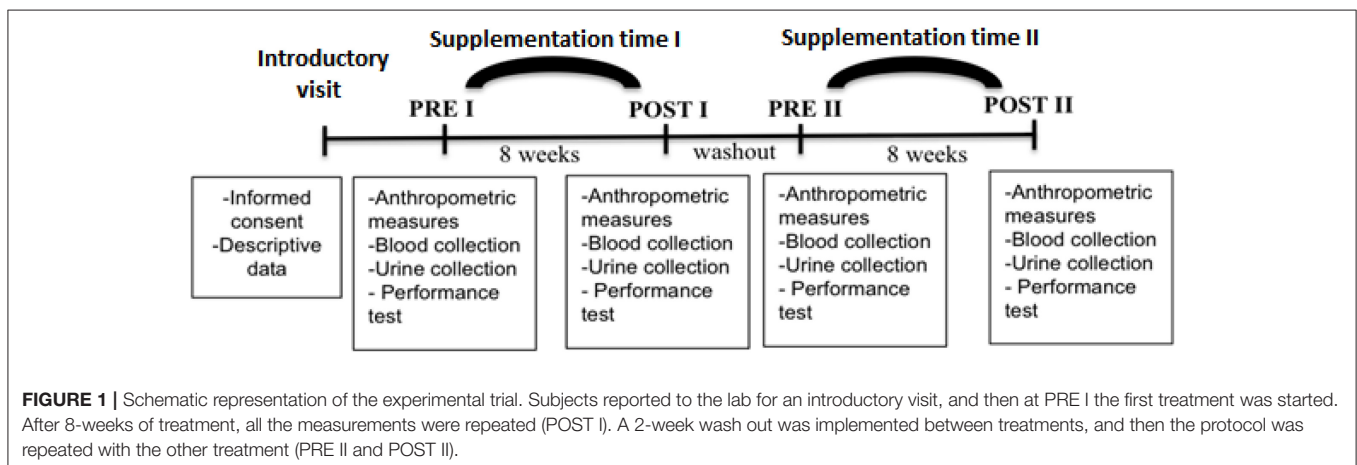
Introductory visit

Supplementation time I

Supplementation time II

PRE I

POST I

PRE II

POST II

8 weeks

washout

8 weeks

-Informed consent
-Descriptive data

-Anthropometric measures
-Blood collection
-Urine collection
- Performance test

-Anthropometric measures
-Blood collection
-Urine collection
- Performance test

-Anthropometric measures
-Blood collection
-Urine collection
- Performance test

-Anthropometric measures
-Blood collection
-Urine collection
- Performance test

**FIGURE 1 |** Schematic representation of the experimental trial. Subjects reported to the lab for an introductory visit, and then at PRE I the first treatment was started. After 8-weeks of treatment, all the measurements were repeated (POST I). A 2-week wash out was implemented between treatments, and then the protocol was repeated with the other treatment (PRE II and POST II).